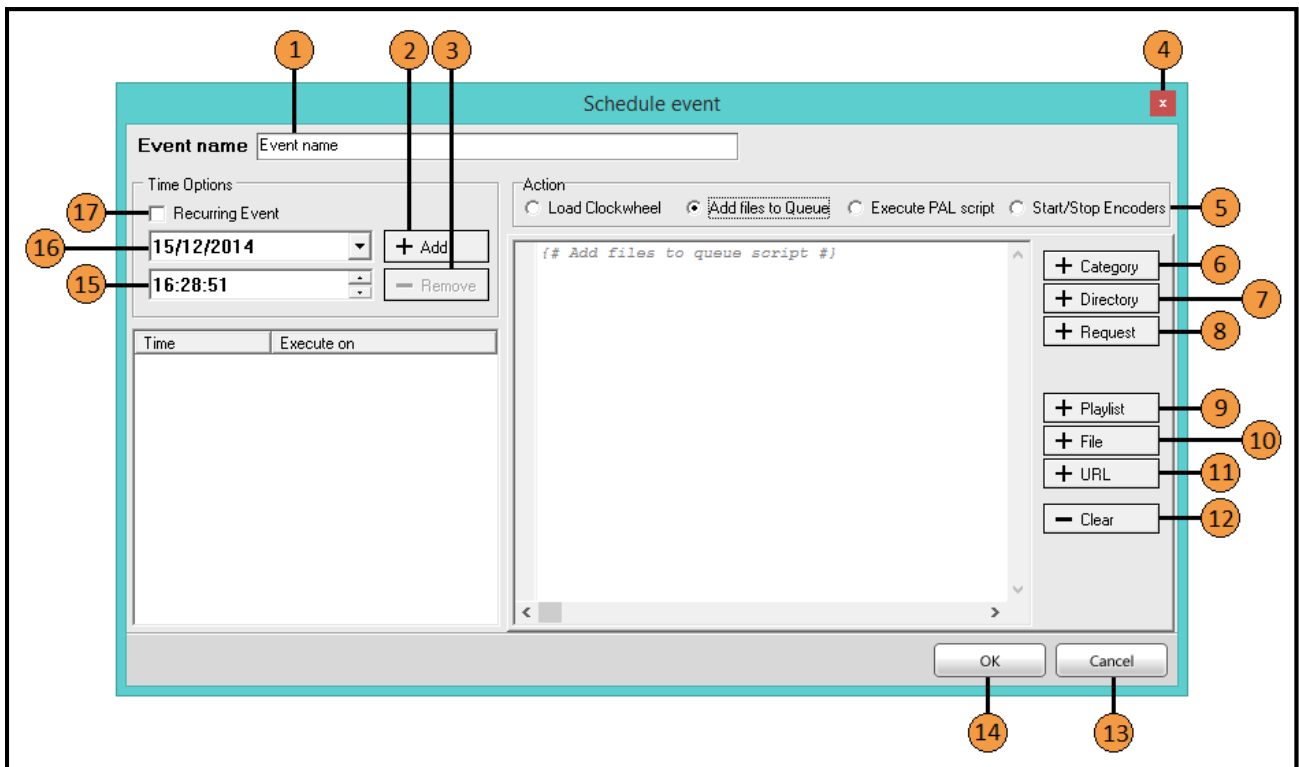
1 2 3 4

Schedule event

Event name Event name

Time Options
17 Recurring Event
16 15/12/2014
15 16:28:51
+ Add
— Remove

| Time | Execute on |
|---|---|

Action
Load Clockwheel
Add files to Queue
Execute PAL script
Start/Stop Encoders 5

{# Add files to queue script #}

+ Category 6
+ Directory 7
+ Request 8
+ Playlist 9
+ File 10
+ URL 11
— Clear 12

OK
Cancel

14 13